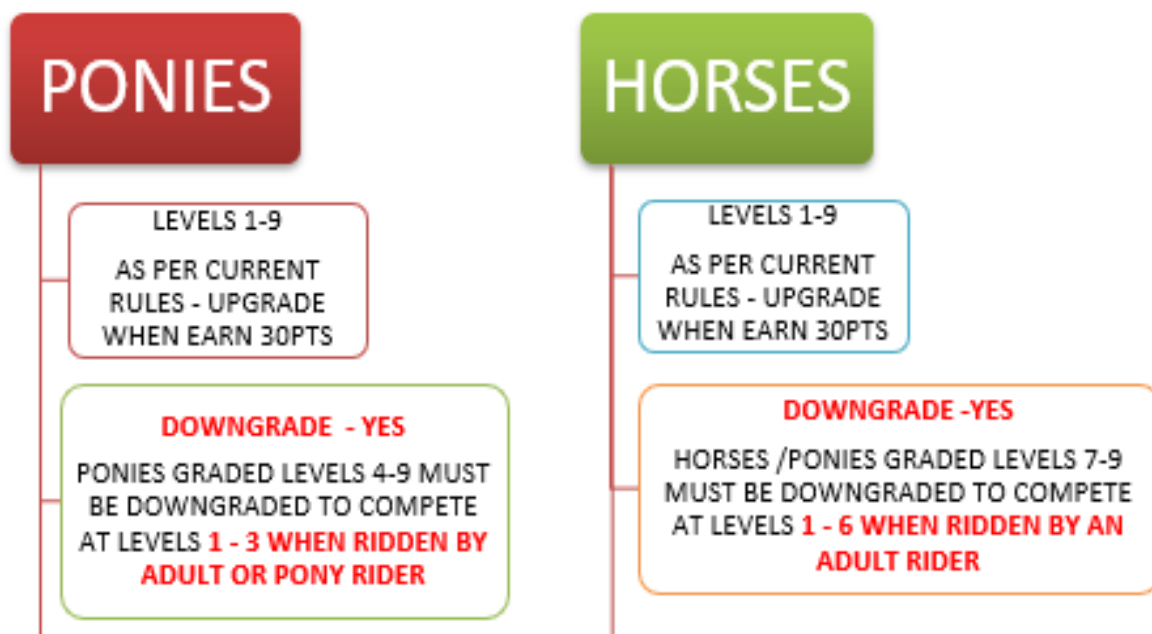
PONIES

LEVELS 1-9

AS PER CURRENT RULES - UPGRADE WHEN EARN 30PTS

DOWNGRADE - YES

PONIES GRADED LEVELS 4-9 MUST BE DOWNGRADED TO COMPETE AT LEVELS 1 - 3 WHEN RIDDEN BY ADULT OR PONY RIDER

HORSES

LEVELS 1-9

AS PER CURRENT RULES - UPGRADE WHEN EARN 30PTS

DOWNGRADE -YES

HORSES /PONIES GRADED LEVELS 7-9 MUST BE DOWNGRADED TO COMPETE AT LEVELS 1 - 6 WHEN RIDDEN BY AN ADULT RIDER